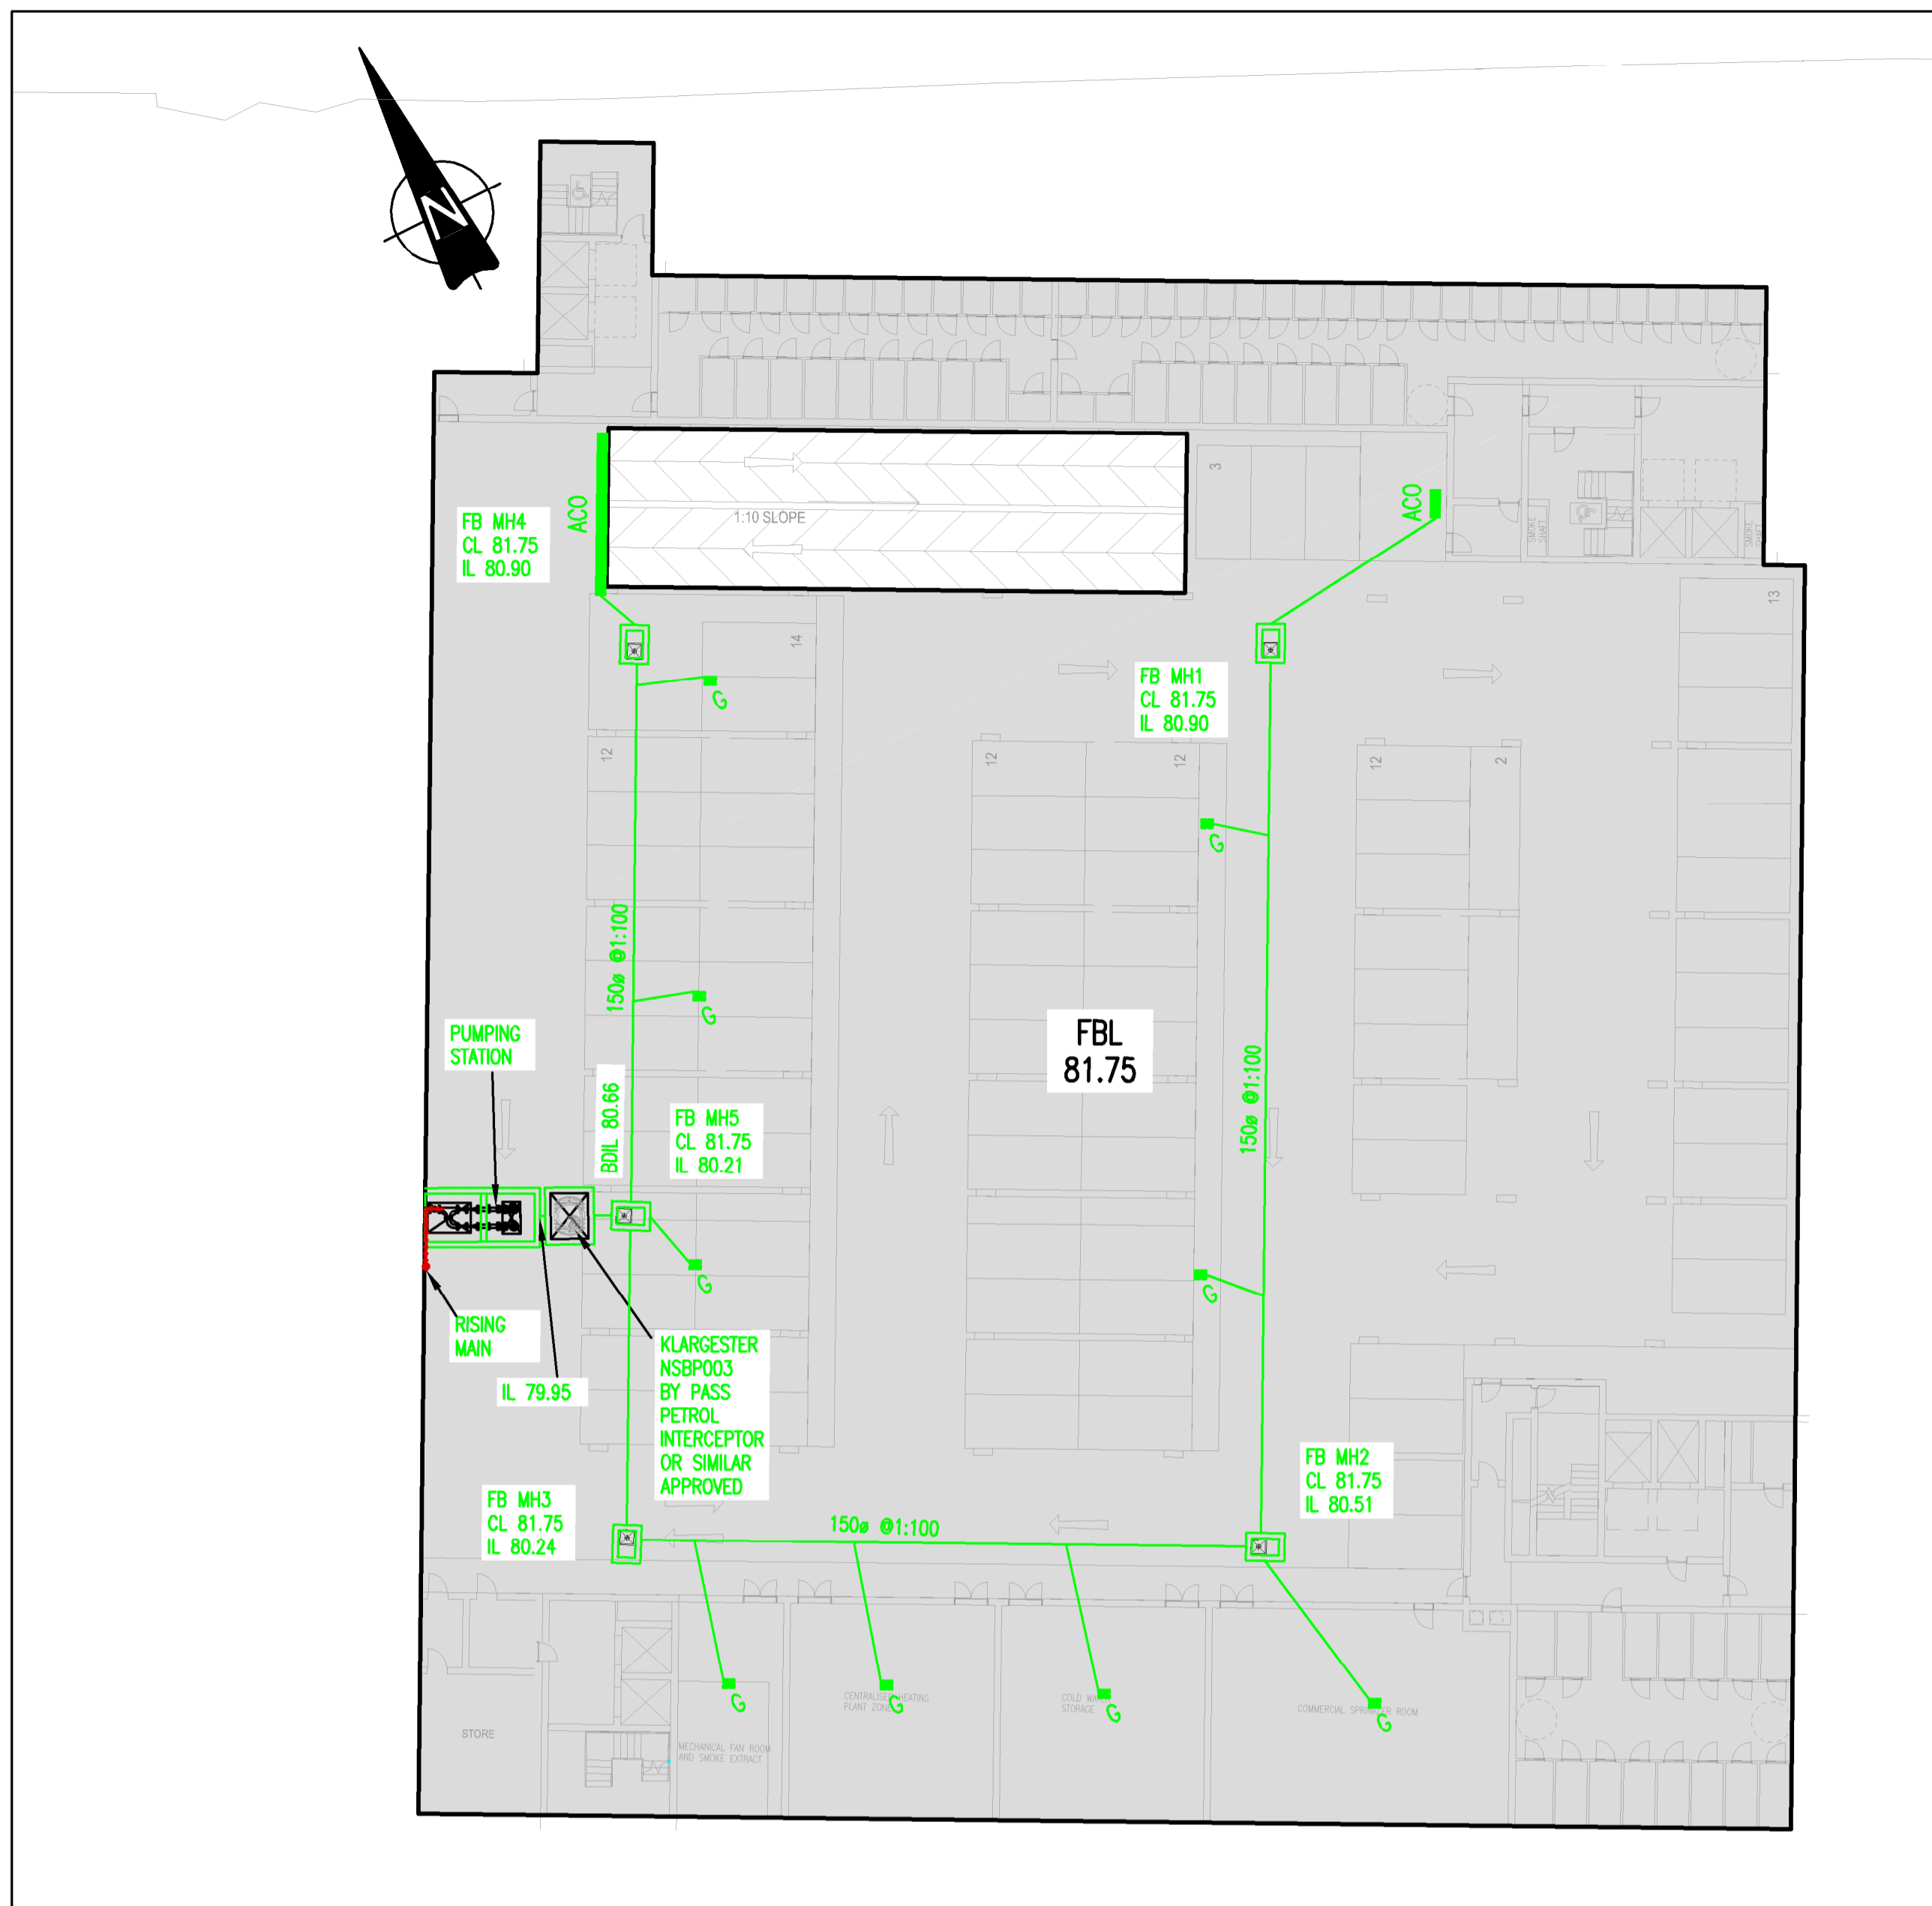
N

FB MH4
CL 81.75
IL 80.90

ACO

1:10 SLOPE

3

ACO

14

FB MH1
CL 81.75
IL 80.90

13

12

12

12

12

2

G

G

150ø @1:100

G

FBL
81.75

PUMPING
STATION

150ø @1:100

BDIL 80.66

FB MH5
CL 81.75
IL 80.21

G

G

G

RISING
MAIN

IL 79.95

KLARGESTER
NSBP003
BY PASS
PETROL
INTERCEPTOR
OR SIMILAR
APPROVED

FB MH2
CL 81.75
IL 80.51

FB MH3
CL 81.75
IL 80.24

150ø @1:100

G

G

G

G

STORE

MECHANICAL FAN ROOM AND SMOKE EXTRACT

CENTRALISED HEATING PLANT ZONE

COLD WATER STORAGE

COMMERCIAL SPRINKLER ROOM

SMOKE SHAFT

SMOKE SHAFT